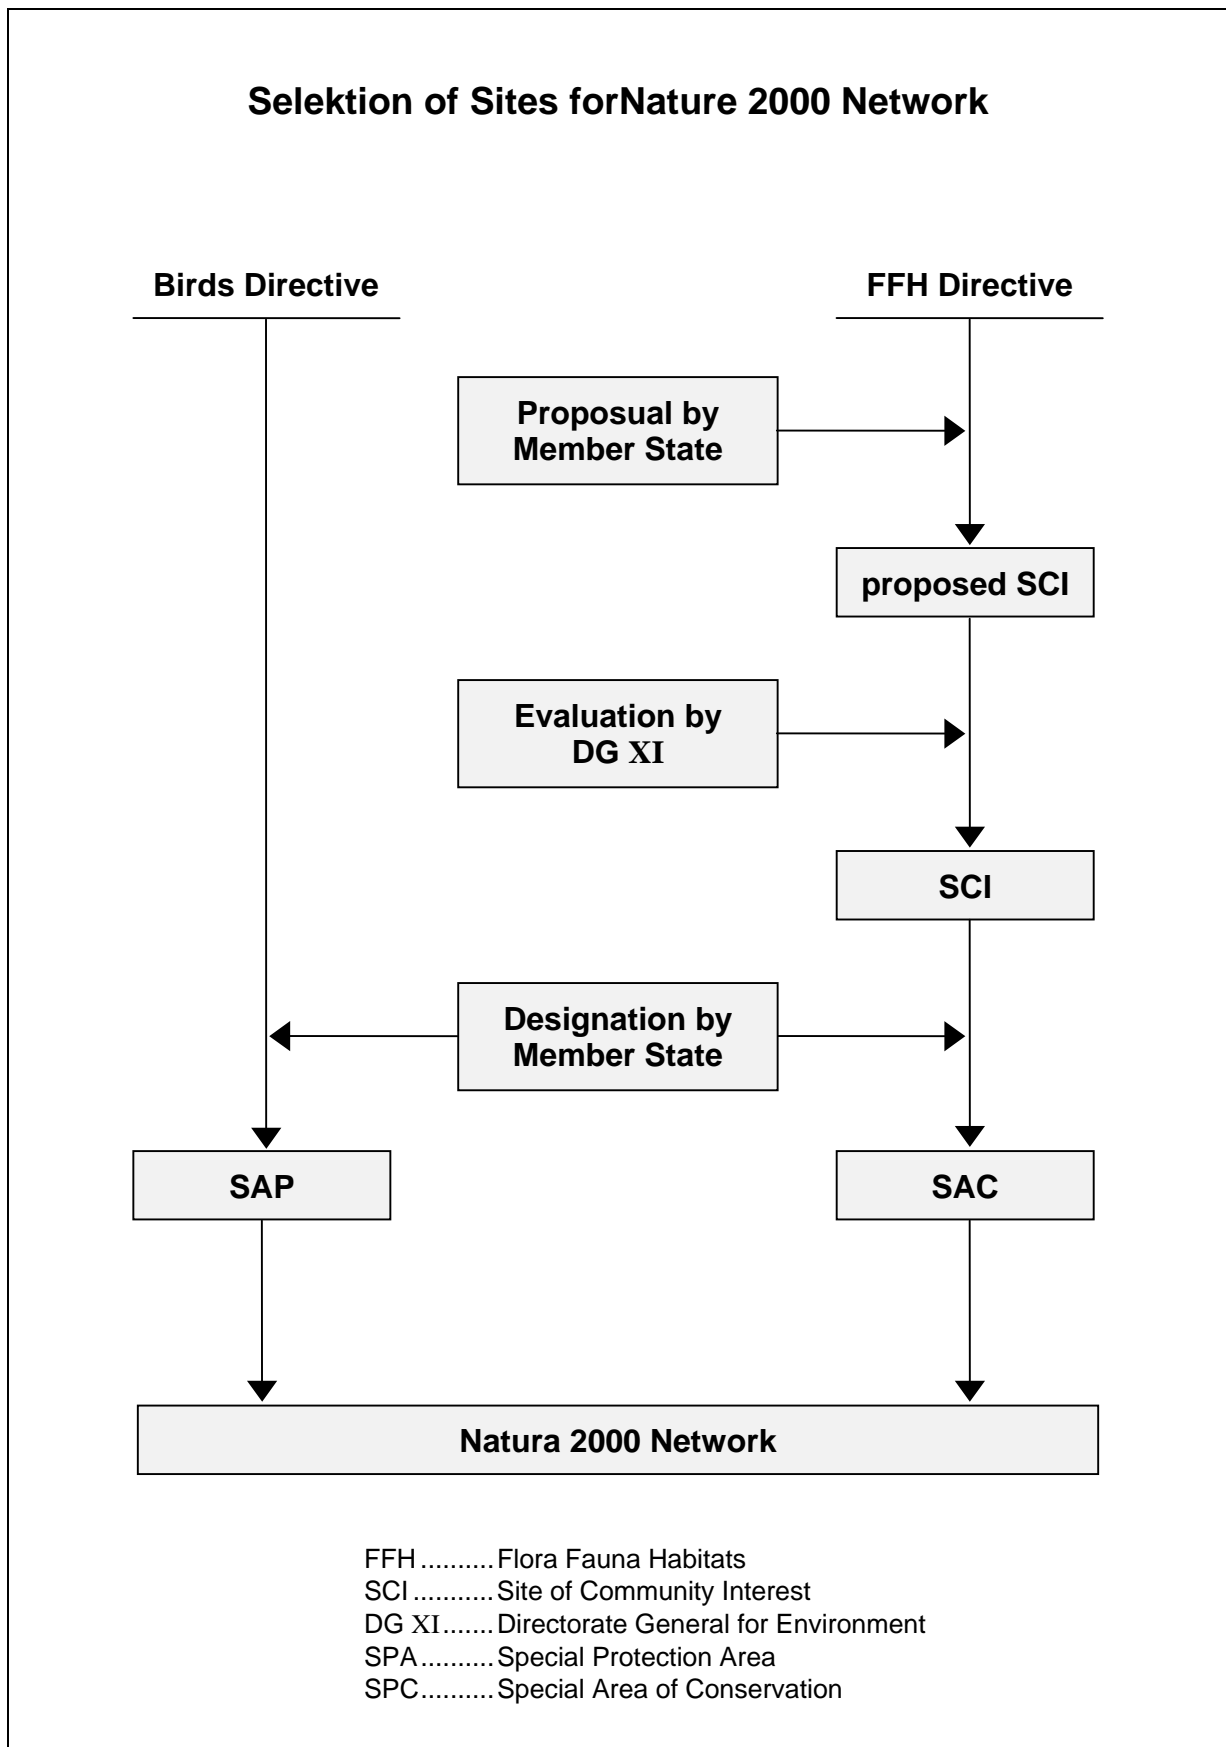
Selektion of Sites forNature 2000 Network

Birds Directive

FFH Directive

Proposual by Member State

proposed SCI

Evaluation by DG XI

SCI

Designation by Member State

SAP

SAC

Natura 2000 Network

FFH..........Flora Fauna Habitats
SCI...........Site of Community Interest
DG XI.......Directorate General for Environment
SPA..........Special Protection Area
SPC..........Special Area of Conservation